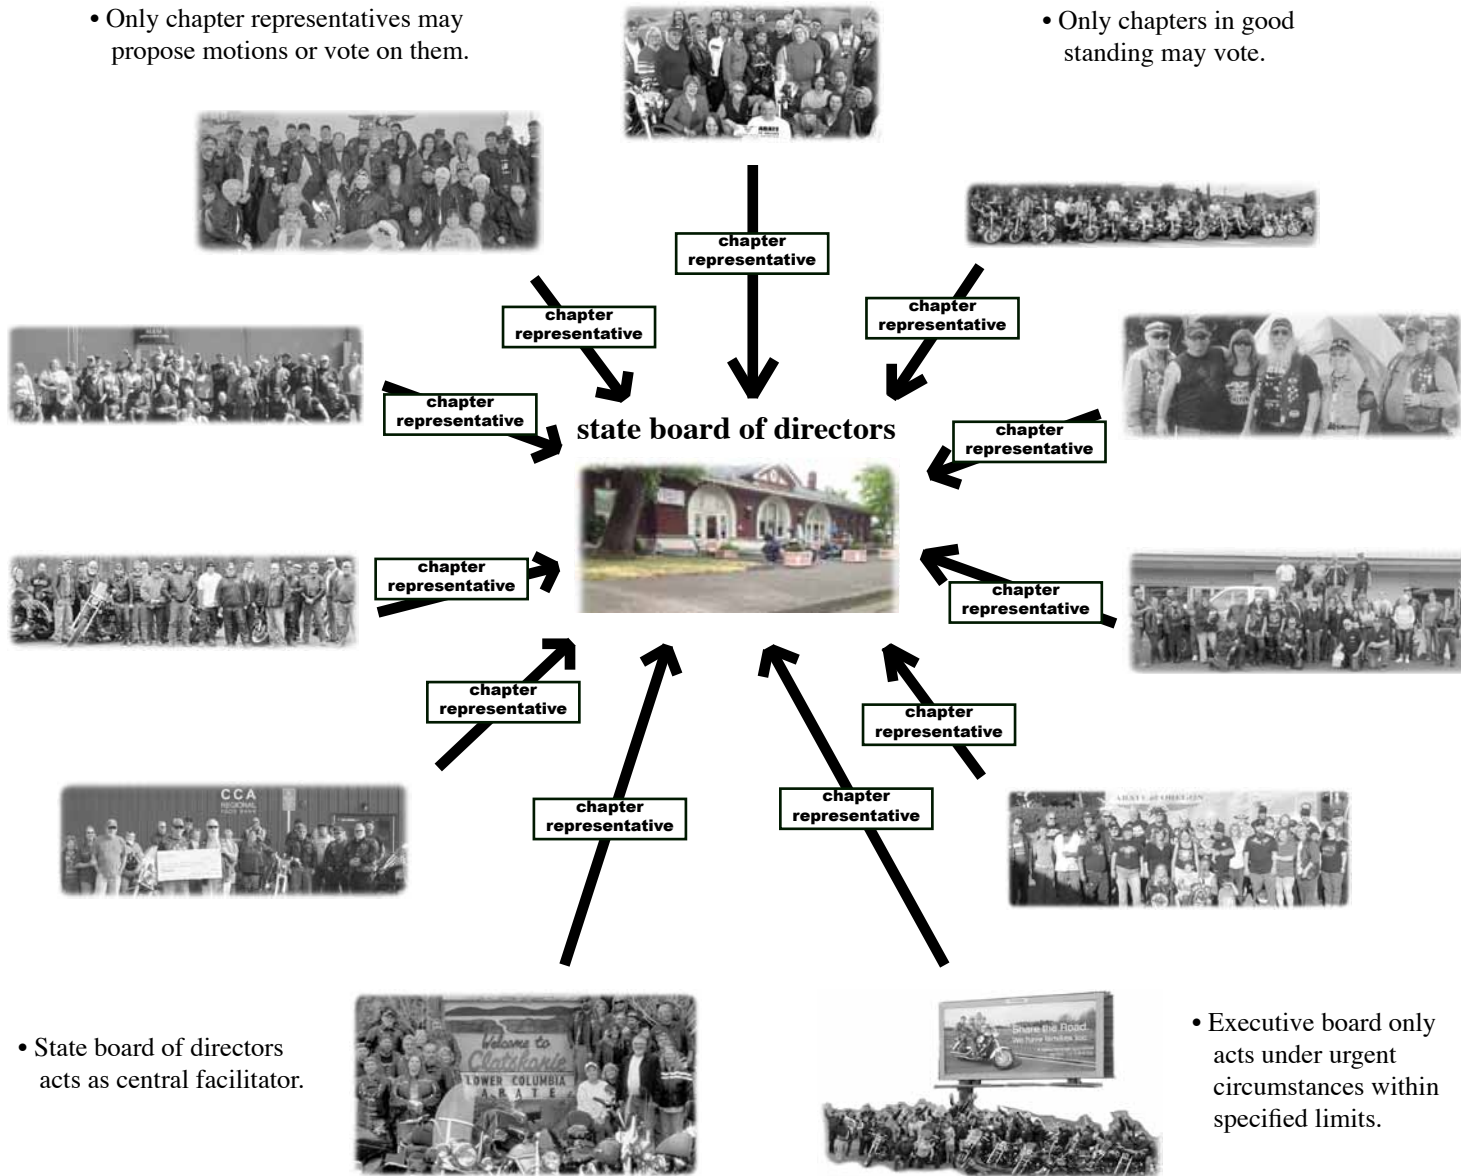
• Only chapter representatives may propose motions or vote on them.

• Only chapters in good standing may vote.

chapter representative

chapter representative

chapter representative

chapter representative

state board of directors

chapter representative

chapter representative

chapter representative

chapter representative

chapter representative

chapter representative

chapter representative

CCA REGIONAL

Welcome to Clatskanie LOWER COLUMBIA A.B.A.T.E.

Share the Road

• State board of directors acts as central facilitator.

• Executive board only acts under urgent circumstances within specified limits.